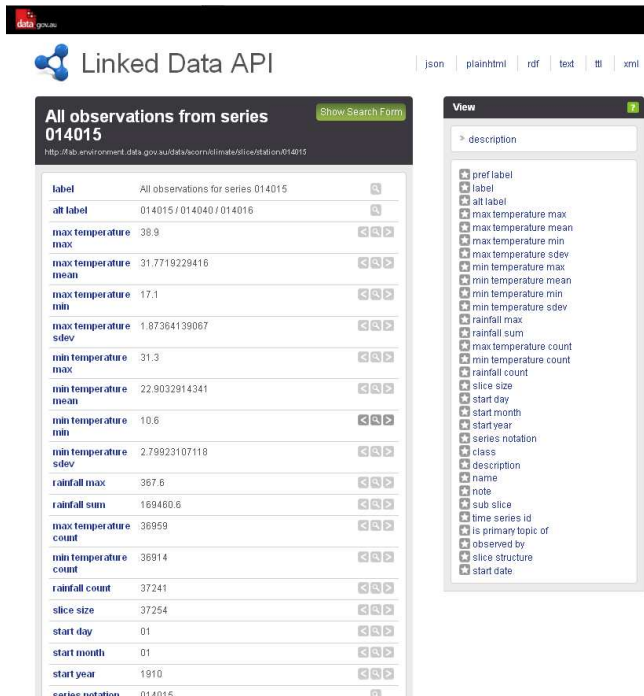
data.gov.au

Linked Data API

json | plainhtml | rdf | text | ttl | xml

All observations from series 014015

Show Search Form

http://lab.environment.data.gov.au/data/acorn/climate/slice/station/014015

| | |
|---|---|
| label | All observations for series 014015 |
| alt label | 014015 / 014040 / 014016 |
| max temperature max | 38.9 |
| max temperature mean | 31.7719229416 |
| max temperature min | 17.1 |
| max temperature sdev | 1.87364139067 |
| min temperature max | 31.3 |
| min temperature mean | 22.9032914341 |
| min temperature min | 10.6 |
| min temperature sdev | 2.79923107118 |
| rainfall max | 367.6 |
| rainfall sum | 169460.6 |
| max temperature count | 36959 |
| min temperature count | 36914 |
| rainfall count | 37241 |
| slice size | 37254 |
| start day | 01 |
| start month | 01 |
| start year | 1910 |
| series notation | 014015 |

View

description

pref label
label
alt label
max temperature max
max temperature mean
max temperature min
max temperature sdev
min temperature max
min temperature mean
min temperature min
min temperature sdev
rainfall max
rainfall sum
max temperature count
min temperature count
rainfall count
slice size
start day
start month
start year
series notation
class
description
name
note
sub slice
time series id
is primary topic of
observed by
slice structure
start date